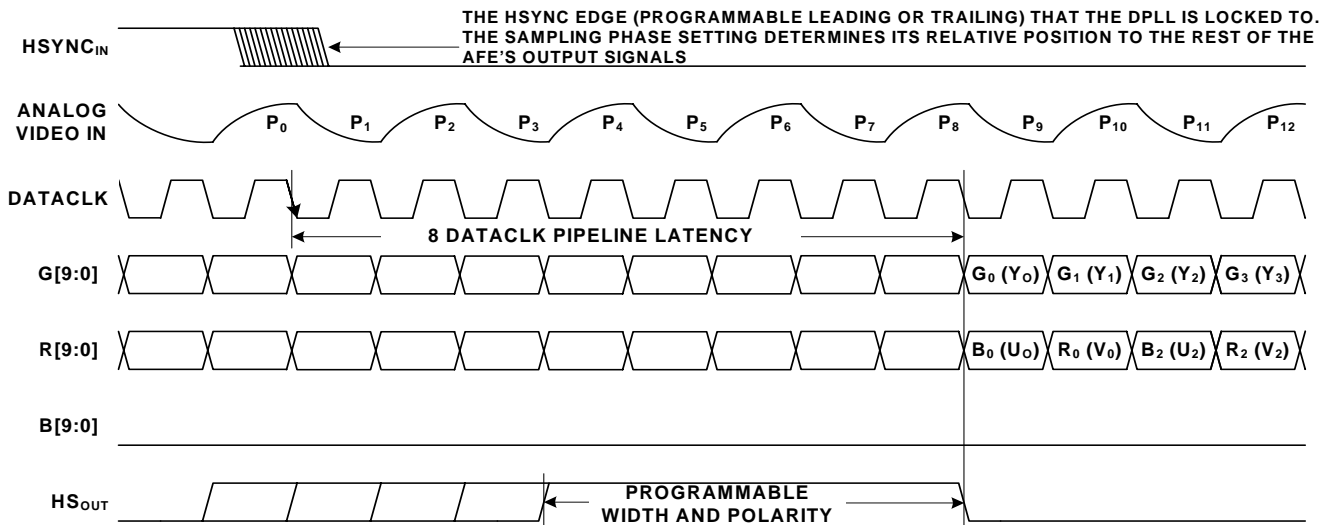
THE HSYNC EDGE (PROGRAMMABLE LEADING OR TRAILING) THAT THE DPLL IS LOCKED TO. THE SAMPLING PHASE SETTING DETERMINES ITS RELATIVE POSITION TO THE REST OF THE AFE'S OUTPUT SIGNALS

HSYNC$_{IN}$

ANALOG VIDEO IN

P$_0$ P$_1$ P$_2$ P$_3$ P$_4$ P$_5$ P$_6$ P$_7$ P$_8$ P$_9$ P$_{10}$ P$_{11}$ P$_{12}$

DATACLK

8 DATACLK PIPELINE LATENCY

G[9:0]

G$_0$ (Y$_O$) G$_1$ (Y$_1$) G$_2$ (Y$_2$) G$_3$ (Y$_3$)

R[9:0]

B$_0$ (U$_O$) R$_0$ (V$_0$) B$_2$ (U$_2$) R$_2$ (V$_2$)

B[9:0]

HS$_{OUT}$

PROGRAMMABLE WIDTH AND POLARITY